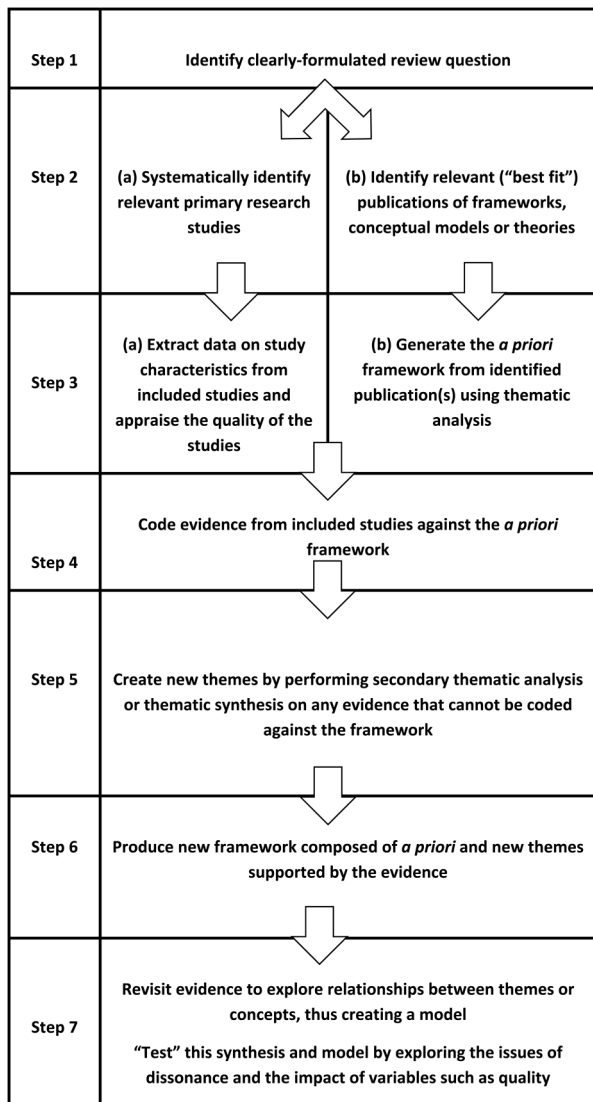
| | | |
|---|---|---|
| Step 1 | Identify clearly-formulated review question | |
| Step 2 | (a) Systematically identify relevant primary research studies | (b) Identify relevant ("best fit") publications of frameworks, conceptual models or theories |
| Step 3 | (a) Extract data on study characteristics from included studies and appraise the quality of the studies | (b) Generate the *a priori* framework from identified publication(s) using thematic analysis |
| Step 4 | Code evidence from included studies against the *a priori* framework | |
| Step 5 | Create new themes by performing secondary thematic analysis or thematic synthesis on any evidence that cannot be coded against the framework | |
| Step 6 | Produce new framework composed of *a priori* and new themes supported by the evidence | |
| Step 7 | Revisit evidence to explore relationships between themes or concepts, thus creating a model<br>"Test" this synthesis and model by exploring the issues of dissonance and the impact of variables such as quality | |